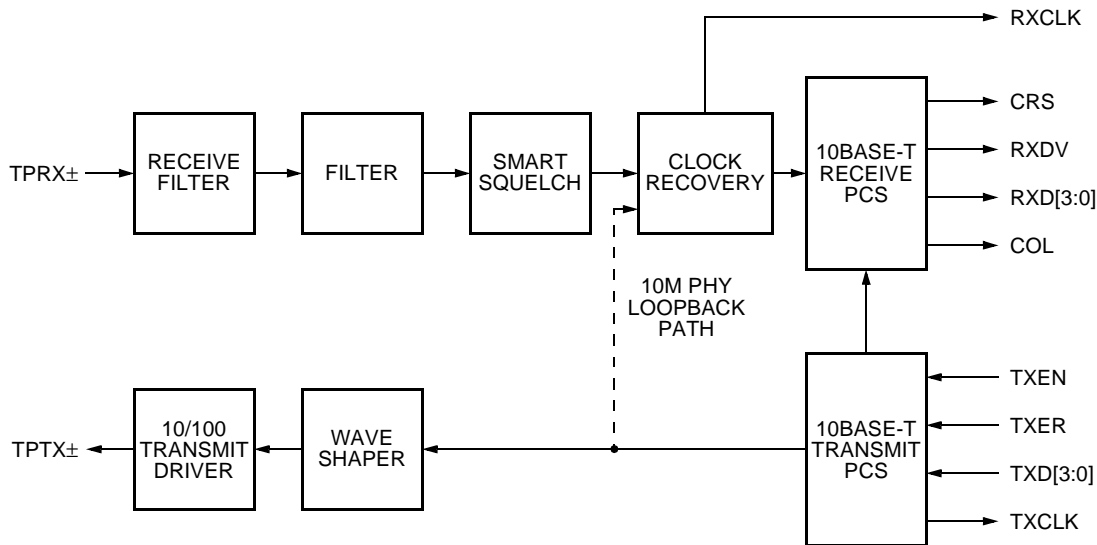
RXCLK

TPRX±

RECEIVE FILTER

FILTER

SMART SQUELCH

CLOCK RECOVERY

10BASE-T RECEIVE PCS

CRS

RXDV

RXD[3:0]

COL

10M PHY LOOPBACK PATH

TPTX±

10/100 TRANSMIT DRIVER

WAVE SHAPER

10BASE-T TRANSMIT PCS

TXEN

TXER

TXD[3:0]

TXCLK